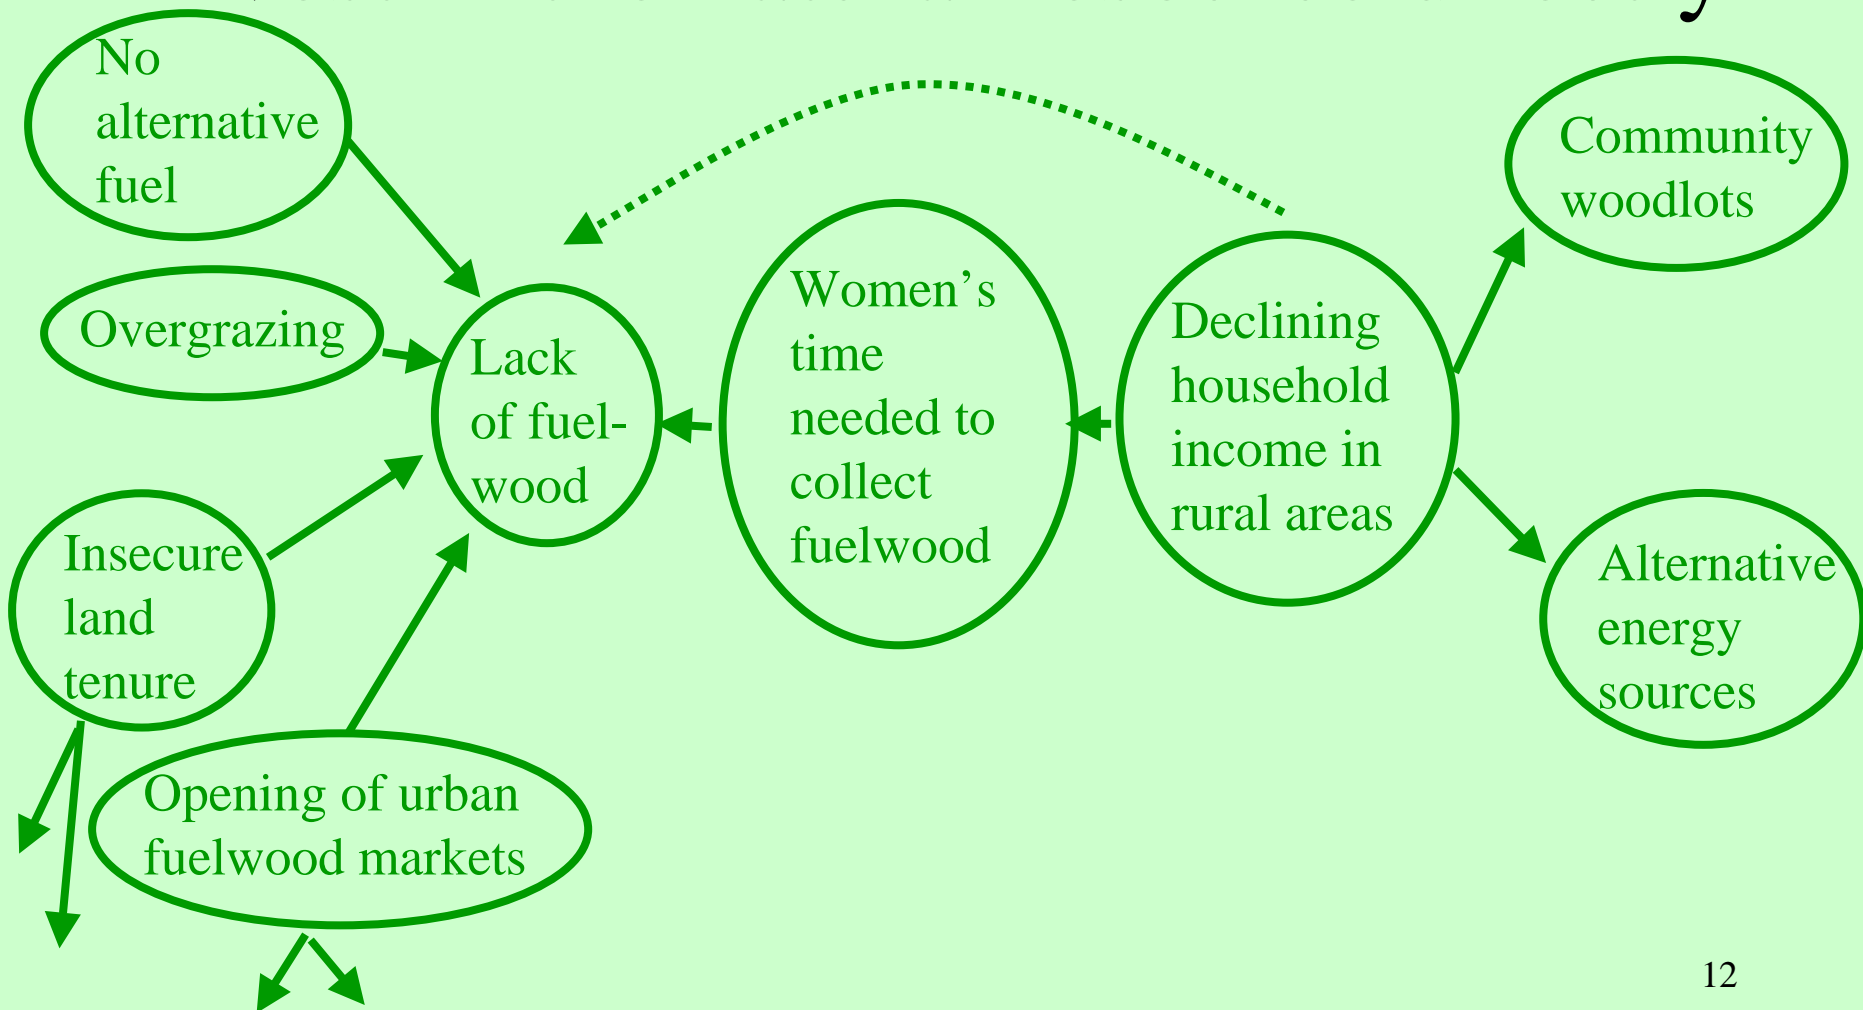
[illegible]

No alternative fuel

Overgrazing

Insecure land tenure

Opening of urban fuelwood markets

Lack of fuel-wood

Women's time needed to collect fuelwood

Declining household income in rural areas

Community woodlots

Alternative energy sources

12